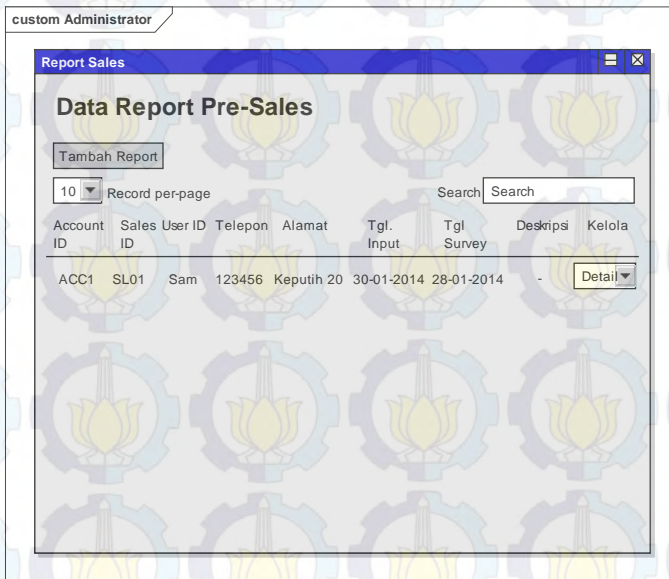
custom Administrator

Report Sales

Data Report Pre-Sales

Tambah Report

10 Record per-page

Search Search

| Account ID | Sales ID | User ID | Telepon | Alamat | Tgl. Input | Tgl Survey | Deskripsi | Kelola |
|---|---|---|---|---|---|---|---|---|
| ACC1 | SL01 | Sam | 123456 | Keputih 20 | 30-01-2014 | 28-01-2014 | - | Detail |